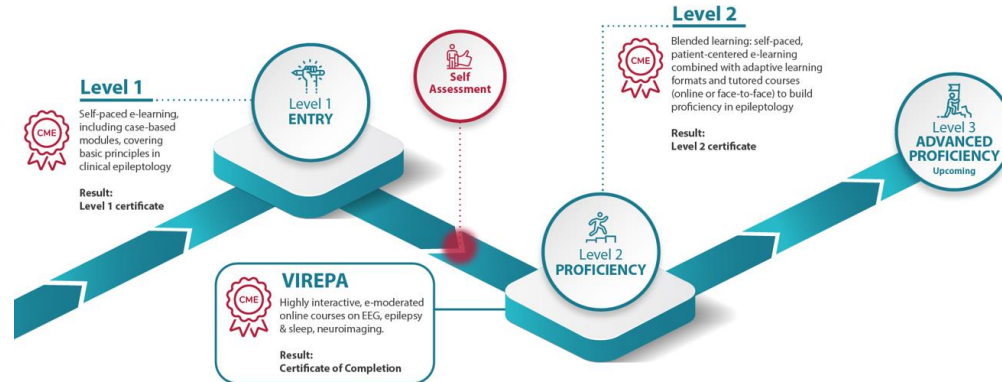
Level 1

CME

Self-paced e-learning, including case-based modules, covering basic principles in clinical epileptology

Result:
Level 1 certificate

Level 1
ENTRY

Self
Assessment

Level 2

CME

Blended learning: self-paced, patient-centered e-learning combined with adaptive learning formats and tutored courses (online or face-to-face) to build proficiency in epileptology

Result:
Level 2 certificate

Level 2
PROFICIENCY

Level 3
ADVANCED
PROFICIENCY
Upcoming

VIREPA

CME

Highly interactive, e-moderated online courses on EEG, epilepsy & sleep, neuroimaging.

Result:
Certificate of Completion